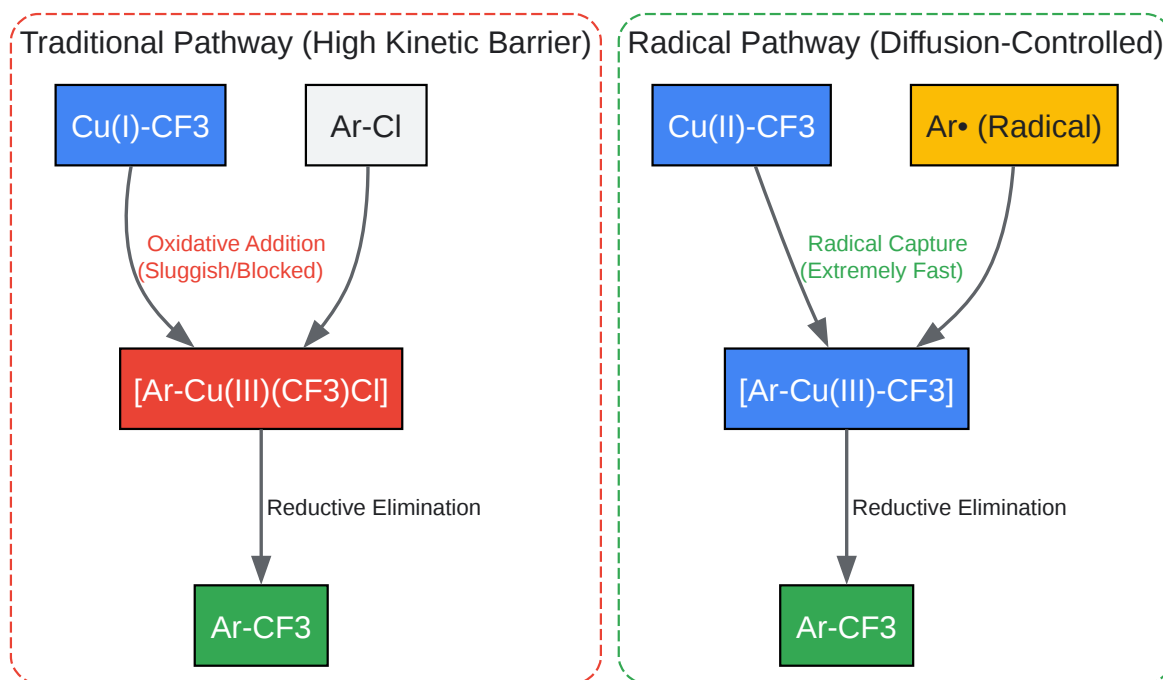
Traditional Pathway (High Kinetic Barrier)

Cu(I)-CF3

Ar-Cl

Oxidative Addition (Sluggish/Blocked)

[Ar-Cu(III)(CF3)Cl]

Reductive Elimination

Ar-CF3

Radical Pathway (Diffusion-Controlled)

Cu(II)-CF3

Ar• (Radical)

Radical Capture (Extremely Fast)

[Ar-Cu(III)-CF3]

Reductive Elimination

Ar-CF3